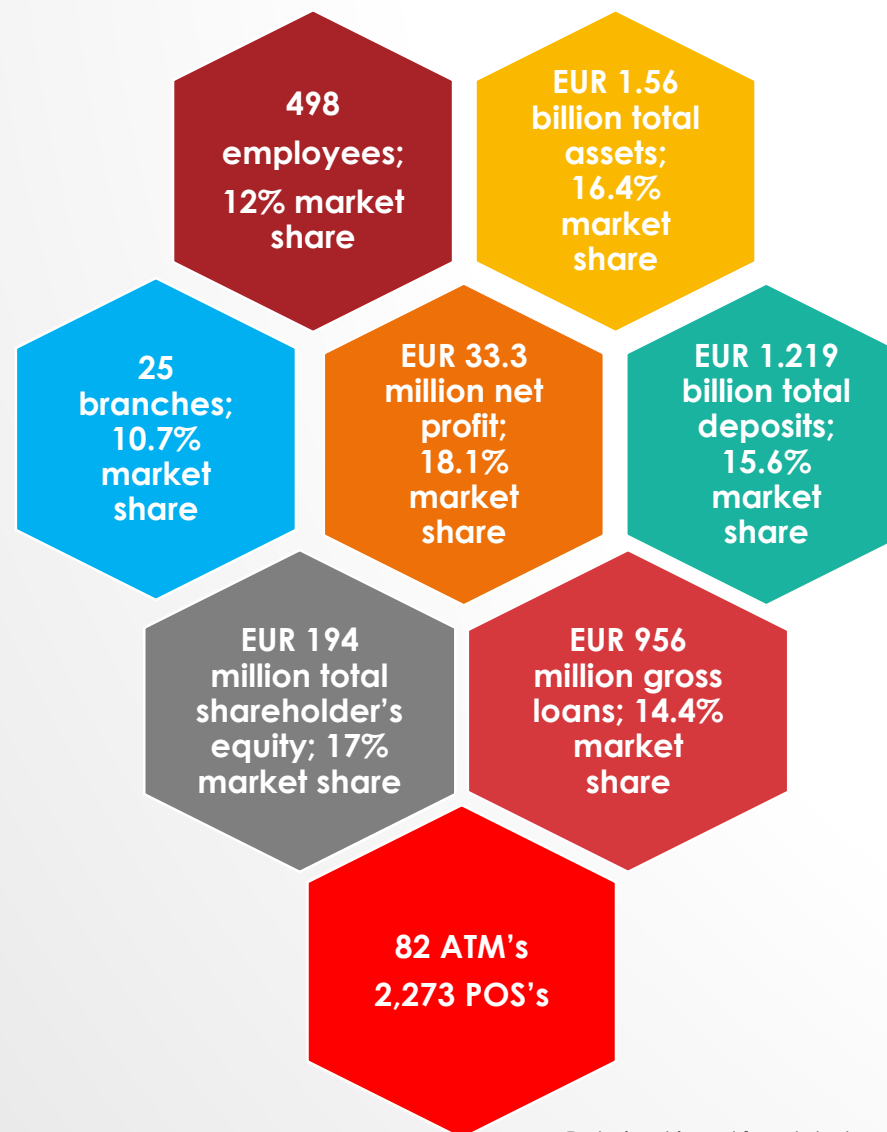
498

employees;

12% market share

EUR 1.56 billion total assets; 16.4% market share

25 branches; 10.7% market share

EUR 33.3 million net profit; 18.1% market share

EUR 1.219 billion total deposits; 15.6% market share

EUR 194 million total shareholder's equity; 17% market share

EUR 956 million gross loans; 14.4% market share

82 ATM's

2,273 POS's

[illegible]